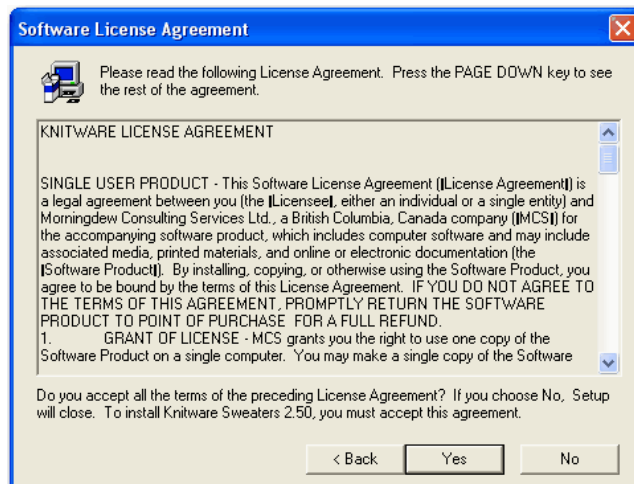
Software License Agreement

Please read the following License Agreement. Press the PAGE DOWN key to see the rest of the agreement.

KNITWARE LICENSE AGREEMENT

SINGLE USER PRODUCT - This Software License Agreement (ǁLicense Agreementǁ) is a legal agreement between you (the ǁLicenseeǁ, either an individual or a single entity) and Morningdew Consulting Services Ltd., a British Columbia, Canada company (ǁMCSǁ) for the accompanying software product, which includes computer software and may include associated media, printed materials, and online or electronic documentation (the ǁSoftware Productǁ). By installing, copying, or otherwise using the Software Product, you agree to be bound by the terms of this License Agreement. IF YOU DO NOT AGREE TO THE TERMS OF THIS AGREEMENT, PROMPTLY RETURN THE SOFTWARE PRODUCT TO POINT OF PURCHASE FOR A FULL REFUND.
1. GRANT OF LICENSE - MCS grants you the right to use one copy of the Software Product on a single computer. You may make a single copy of the Software

Do you accept all the terms of the preceding License Agreement? If you choose No, Setup will close. To install Knitware Sweaters 2.50, you must accept this agreement.

< Back Yes No